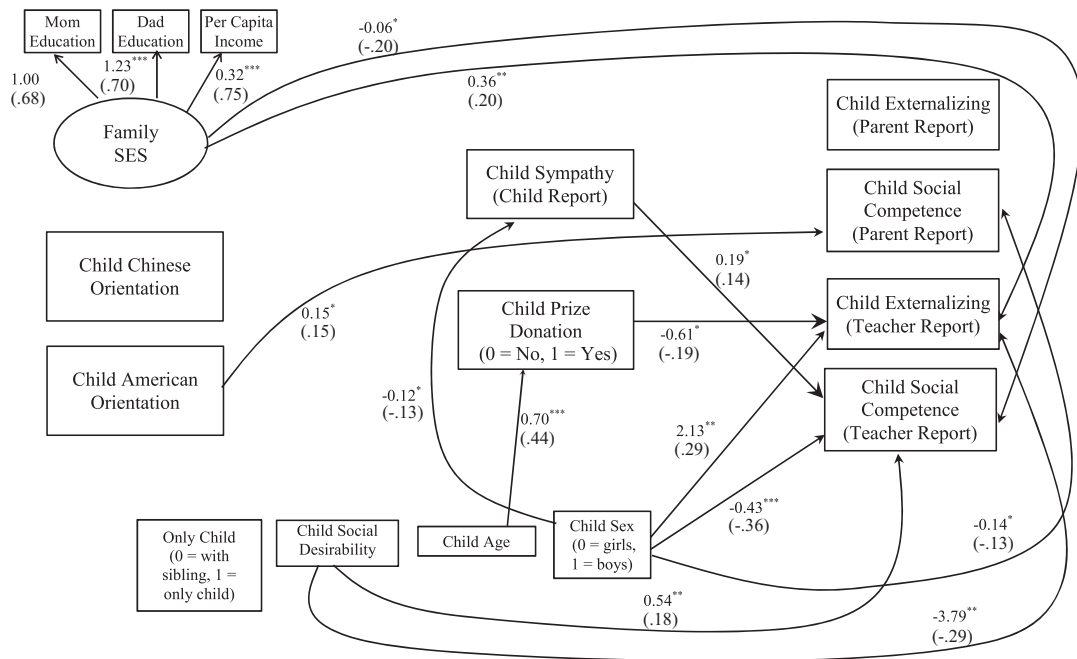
Mom Education

Dad Education

Per Capita Income

1.00 (.68)

$1.23^{***}$ (.70)

$0.32^{***}$ (.75)

Family SES

$-0.06^{*}$ (-.20)

$0.36^{**}$ (.20)

Child Externalizing (Parent Report)

Child Sympathy (Child Report)

Child Social Competence (Parent Report)

Child Chinese Orientation

$0.19^{*}$ (.14)

$0.15^{*}$ (.15)

Child Prize Donation (0 = No, 1 = Yes)

$-0.61^{*}$ (-.19)

Child Externalizing (Teacher Report)

Child American Orientation

$-0.12^{*}$ (-.13)

$0.70^{***}$ (.44)

$2.13^{**}$ (.29)

Child Social Competence (Teacher Report)

$-0.43^{***}$ (-.36)

Only Child (0 = with sibling, 1 = only child)

Child Social Desirability

Child Age

Child Sex (0 = girls, 1 = boys)

$-0.14^{*}$ (-.13)

$0.54^{**}$ (.18)

$-3.79^{**}$ (-.29)